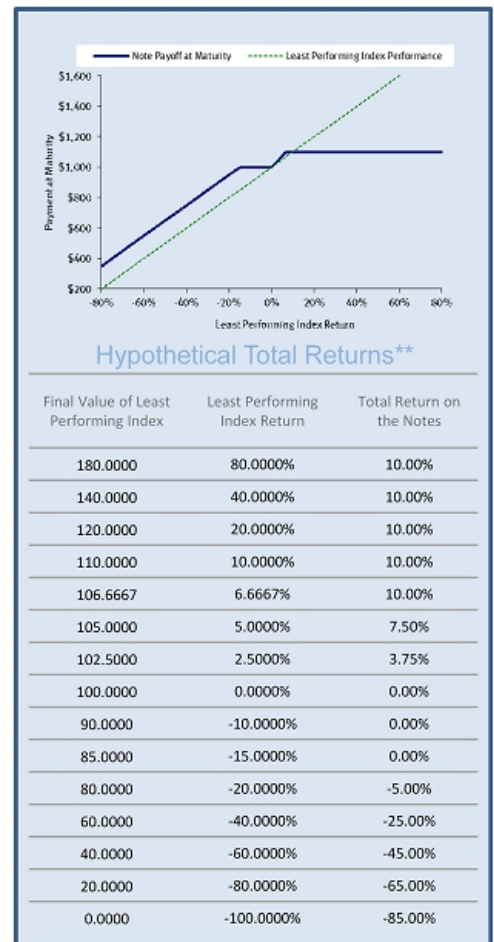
Note Payoff at Maturity   Least Performing Index Performance

$1,600
$1,400
$1,200
$1,000
$800
$600
$400
$200

Payment at Maturity

-80% -60% -40% -20% 0% 20% 40% 60% 80%

Least Performing Index Return

Hypothetical Total Returns**

| Final Value of Least Performing Index | Least Performing Index Return | Total Return on the Notes |
|---|---|---|
| 180.0000 | 80.0000% | 10.00% |
| 140.0000 | 40.0000% | 10.00% |
| 120.0000 | 20.0000% | 10.00% |
| 110.0000 | 10.0000% | 10.00% |
| 106.6667 | 6.6667% | 10.00% |
| 105.0000 | 5.0000% | 7.50% |
| 102.5000 | 2.5000% | 3.75% |
| 100.0000 | 0.0000% | 0.00% |
| 90.0000 | -10.0000% | 0.00% |
| 85.0000 | -15.0000% | 0.00% |
| 80.0000 | -20.0000% | -5.00% |
| 60.0000 | -40.0000% | -25.00% |
| 40.0000 | -60.0000% | -45.00% |
| 20.0000 | -80.0000% | -65.00% |
| 0.0000 | -100.0000% | -85.00% |